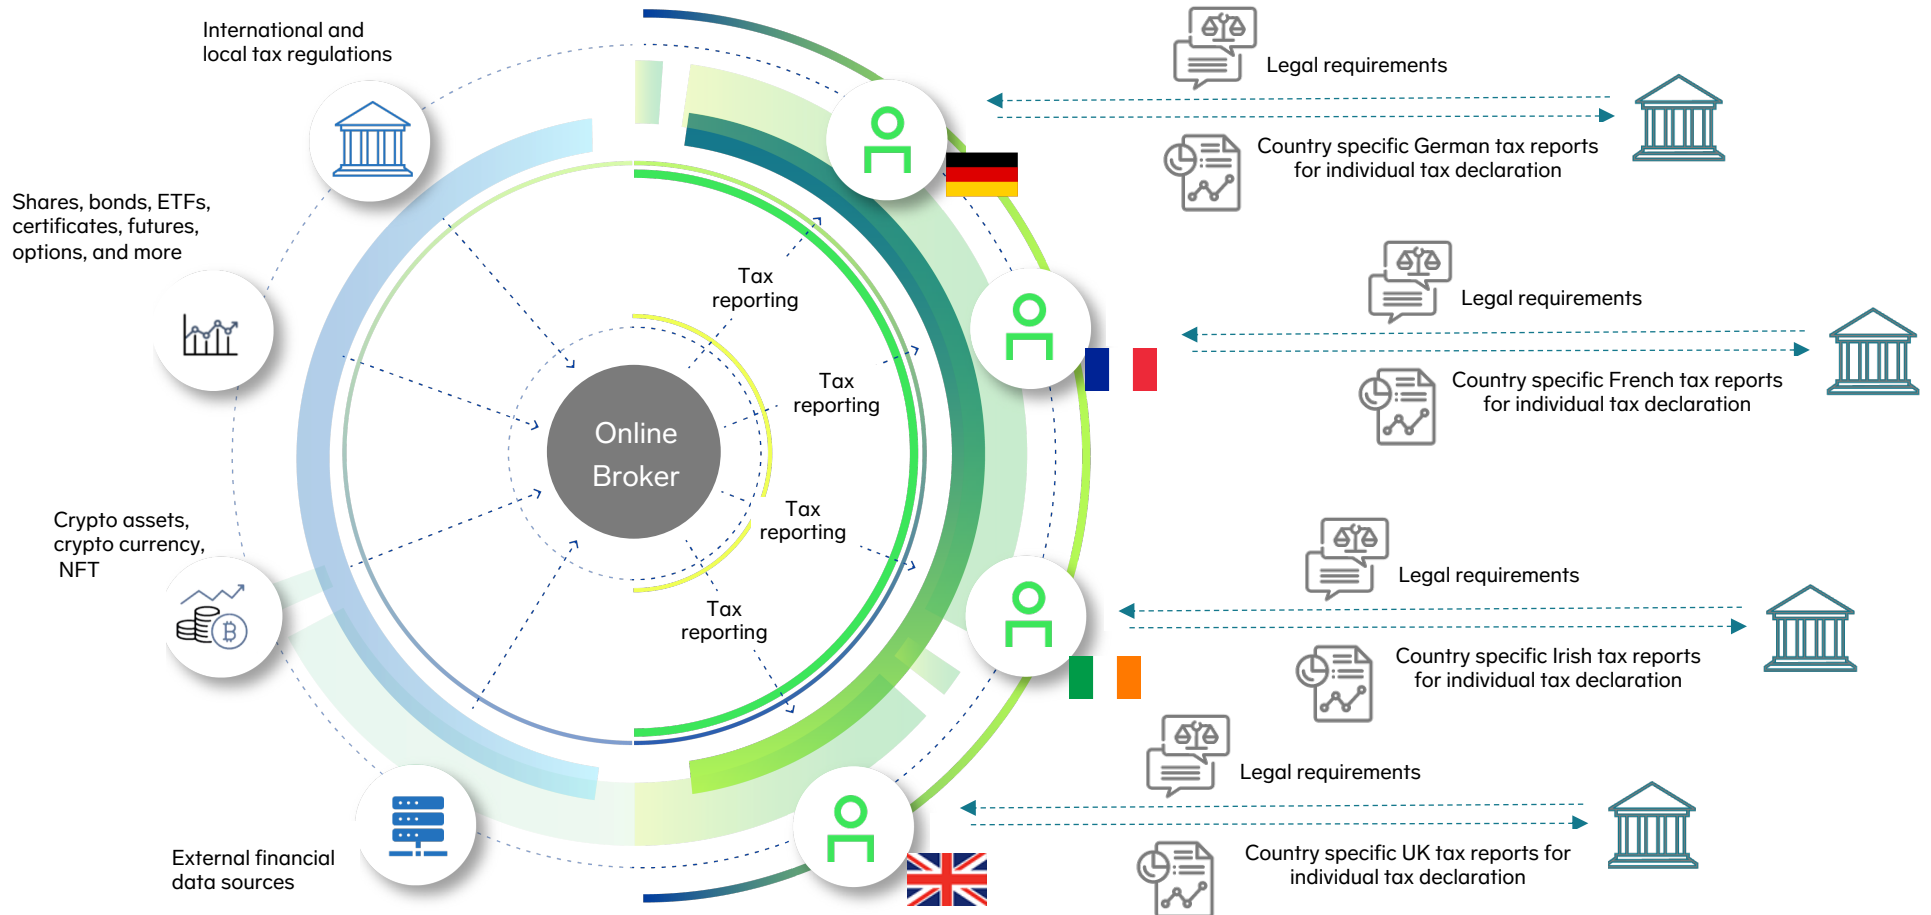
International and local tax regulations

Shares, bonds, ETFs, certificates, futures, options, and more

Crypto assets, crypto currency, NFT

External financial data sources

Online Broker

Tax reporting

Tax reporting

Tax reporting

Tax reporting

Legal requirements

Country specific German tax reports for individual tax declaration

Legal requirements

Country specific French tax reports for individual tax declaration

Legal requirements

Country specific Irish tax reports for individual tax declaration

Legal requirements

Country specific UK tax reports for individual tax declaration